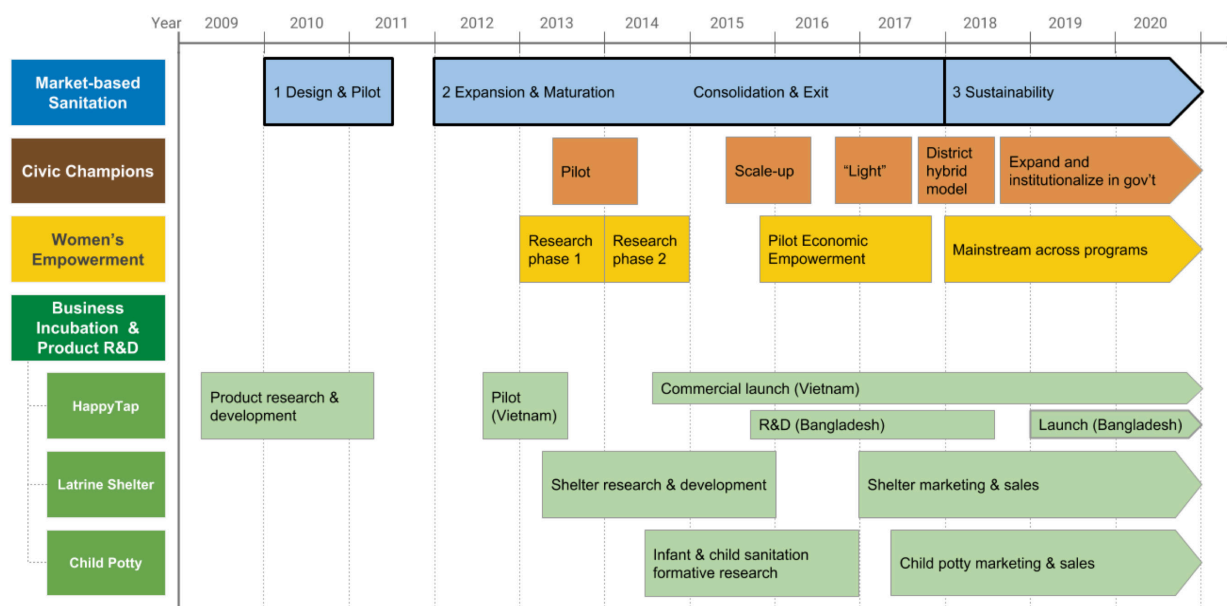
Year 2009 2010 2011 2012 2013 2014 2015 2016 2017 2018 2019 2020

Market-based Sanitation
1 Design & Pilot
2 Expansion & Maturation
Consolidation & Exit
3 Sustainability

Civic Champions
Pilot
Scale-up
"Light"
District hybrid model
Expand and institutionalize in gov't

Women's Empowerment
Research phase 1
Research phase 2
Pilot Economic Empowerment
Mainstream across programs

Business Incubation & Product R&D

HappyTap
Product research & development
Pilot (Vietnam)
Commercial launch (Vietnam)
R&D (Bangladesh)
Launch (Bangladesh)

Latrine Shelter
Shelter research & development
Shelter marketing & sales

Child Potty
Infant & child sanitation formative research
Child potty marketing & sales